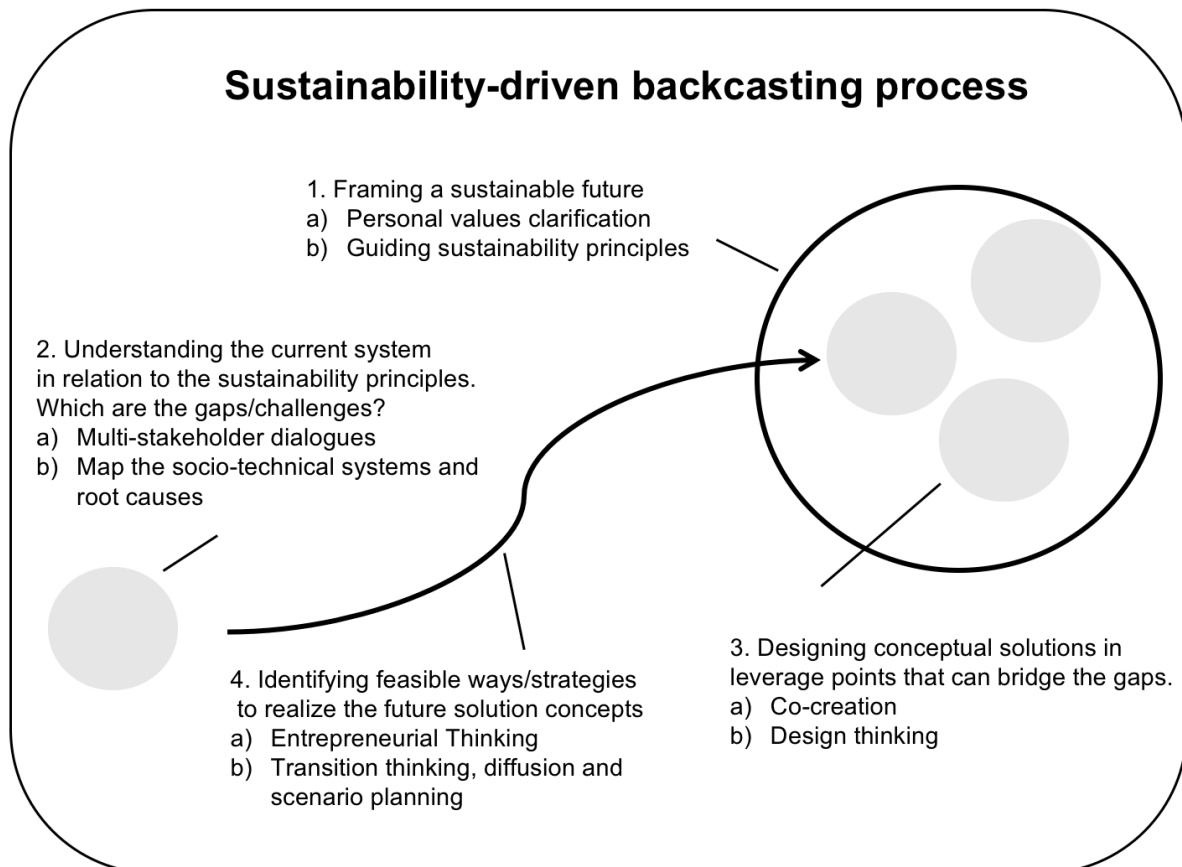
Sustainability-driven backcasting process

1. Framing a sustainable future
a) Personal values clarification
b) Guiding sustainability principles

2. Understanding the current system in relation to the sustainability principles. Which are the gaps/challenges?
a) Multi-stakeholder dialogues
b) Map the socio-technical systems and root causes

3. Designing conceptual solutions in leverage points that can bridge the gaps.
a) Co-creation
b) Design thinking

4. Identifying feasible ways/strategies to realize the future solution concepts
a) Entrepreneurial Thinking
b) Transition thinking, diffusion and scenario planning